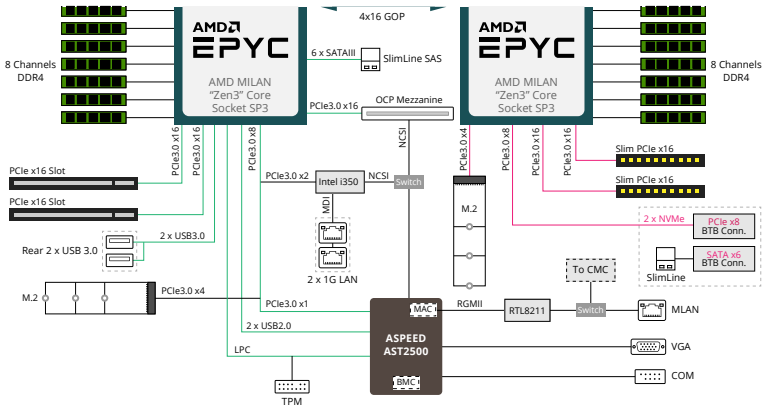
4x16 GOP

AMD EPYC
AMD MILAN
"Zen3" Core
Socket SP3

AMD EPYC
AMD MILAN
"Zen3" Core
Socket SP3

8 Channels
DDR4

8 Channels
DDR4

6 x SATAIII

SlimLine SAS

PCIe3.0 x16

OCP Mezzanine

NCSI

PCIe3.0 x16

PCIe3.0 x16

PCIe3.0 x8

PCIe3.0 x4

PCIe3.0 x8

PCIe3.0 x16

PCIe3.0 x16

PCIe x16 Slot

PCIe x16 Slot

PCIe3.0 x2

Intel i350

NCSI

Switch

MDI

2 x 1G LAN

Rear 2 x USB 3.0

2 x USB3.0

M.2

PCIe3.0 x4

M.2

Slim PCIe x16

Slim PCIe x16

2 x NVMe

PCIe x8
BTB Conn.

SlimLine

SATA x6
BTB Conn.

To CMC

PCIe3.0 x1

MAC

RGMII

RTL8211

Switch

MLAN

2 x USB2.0

ASPEED
AST2500

LPC

VGA

BMC

COM

TPM